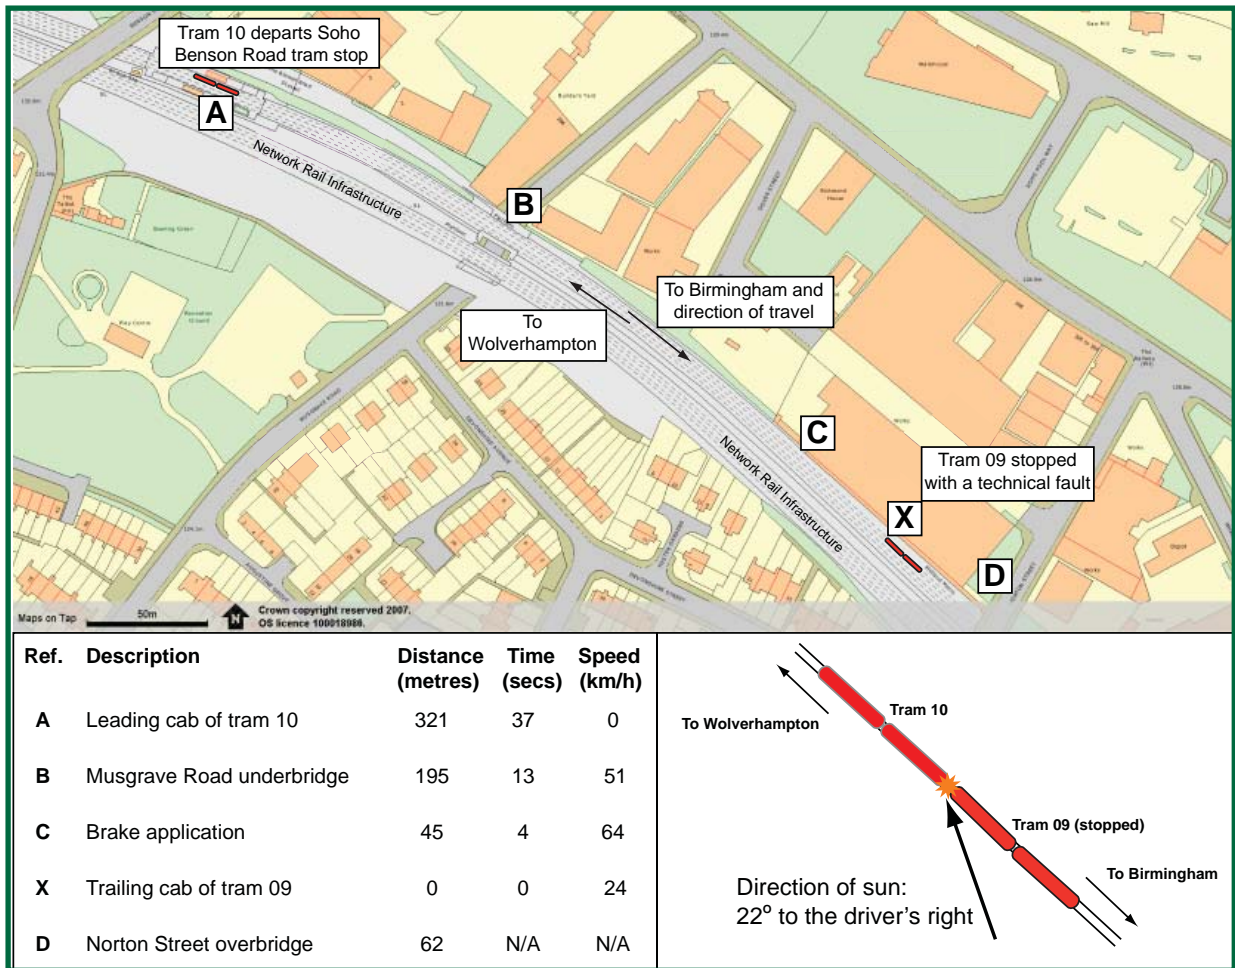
Tram 10 departs Soho Benson Road tram stop

A

Network Rail Infrastructure

B

To Birmingham and direction of travel

To Wolverhampton

C

Network Rail Infrastructure

Tram 09 stopped with a technical fault

X

D

Maps on Tap 50m Crown copyright reserved 2007. OS licence 100018986.

| Ref. | Description | Distance (metres) | Time (secs) | Speed (km/h) |
|---|---|---|---|---|
| A | Leading cab of tram 10 | 321 | 37 | 0 |
| B | Musgrave Road underbridge | 195 | 13 | 51 |
| C | Brake application | 45 | 4 | 64 |
| X | Trailing cab of tram 09 | 0 | 0 | 24 |
| D | Norton Street overbridge | 62 | N/A | N/A |

To Wolverhampton

Tram 10

Tram 09 (stopped)

To Birmingham

Direction of sun: 22$^{o}$ to the driver's right